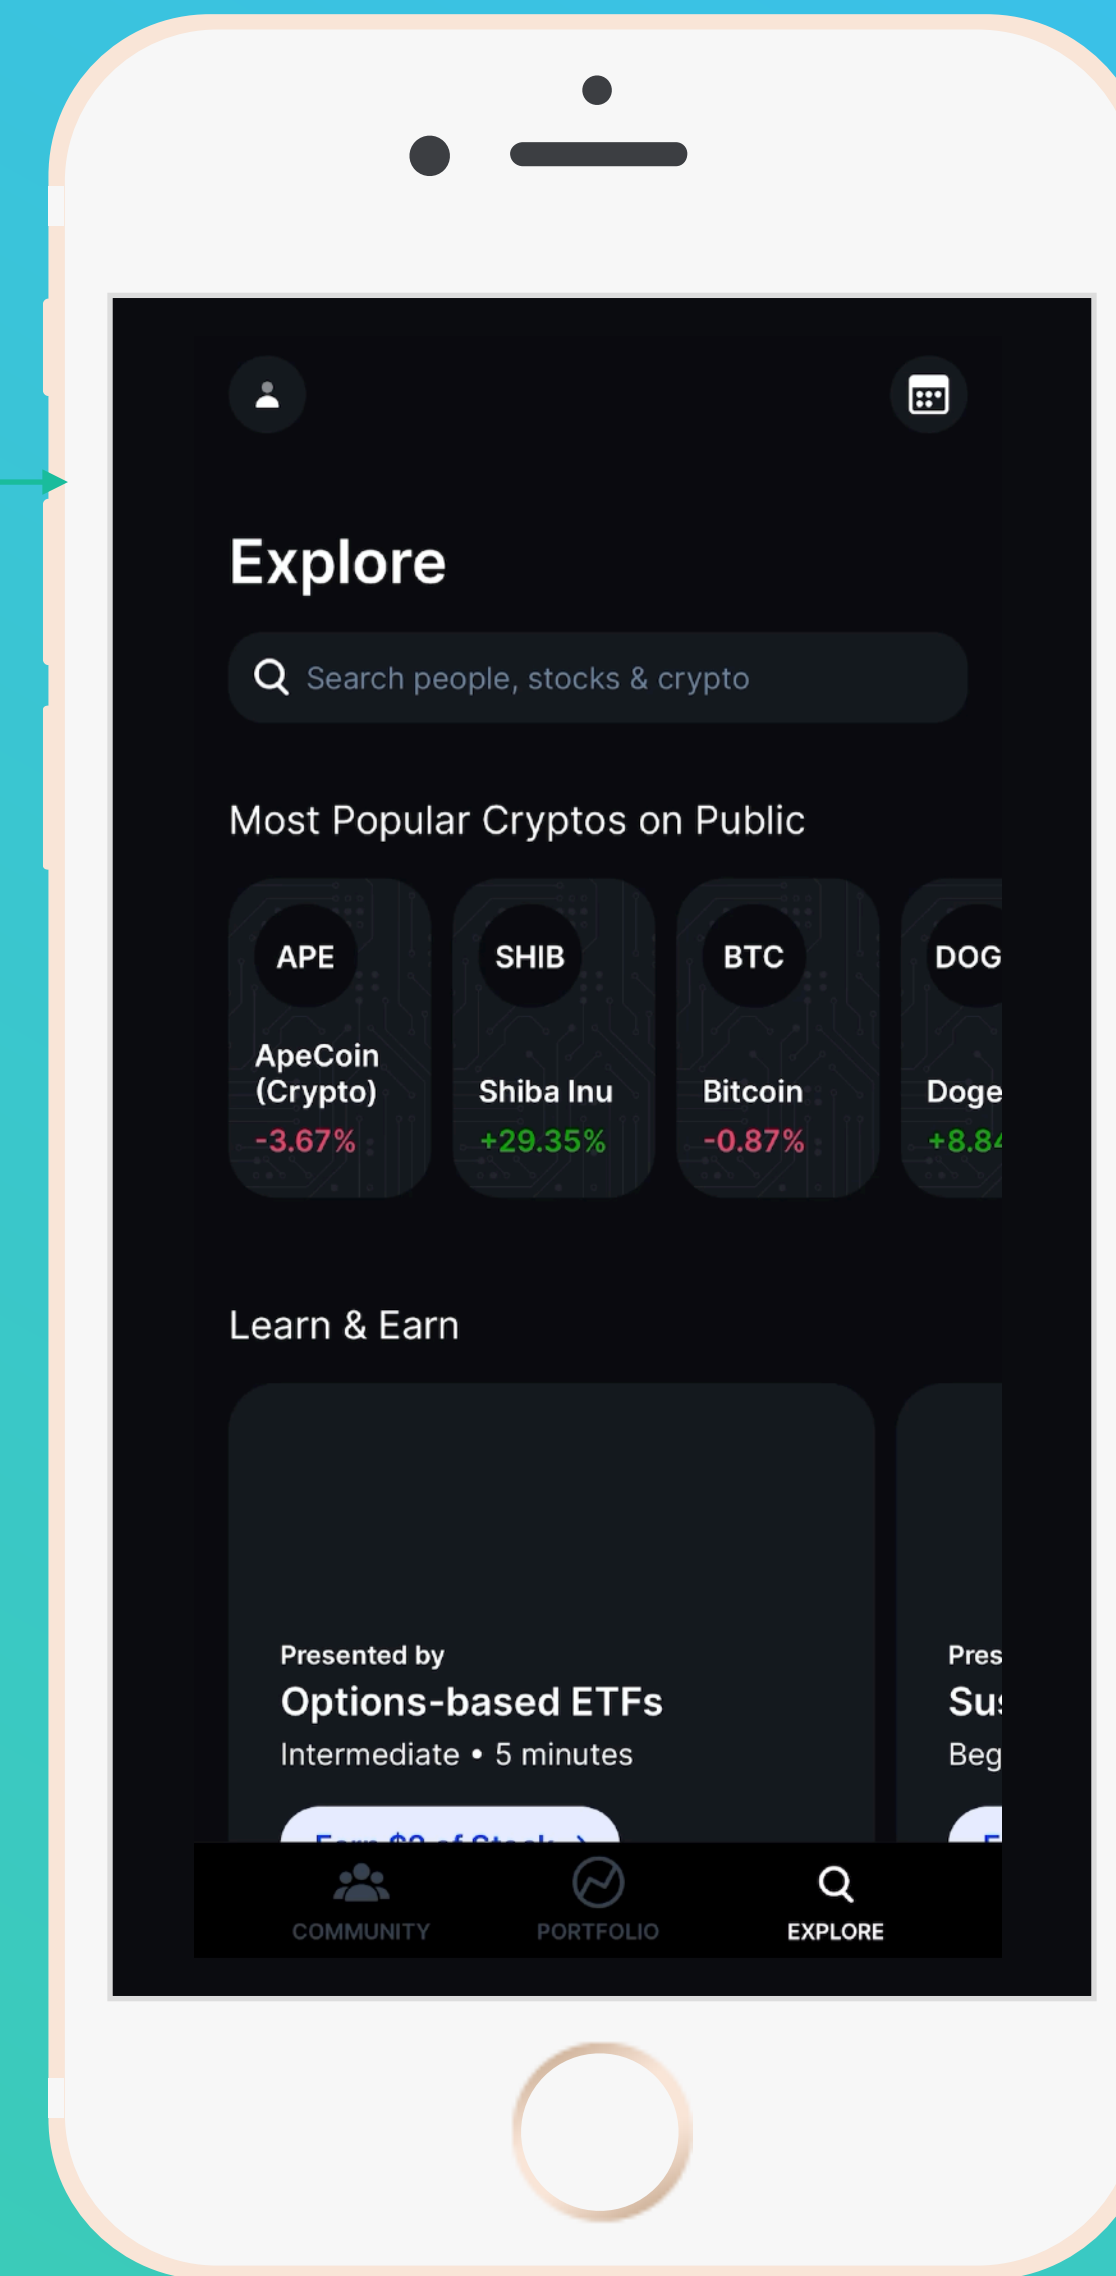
Explore

Search people, stocks & crypto

Most Popular Cryptos on Public

APE
ApeCoin (Crypto)
-3.67%

SHIB
Shiba Inu
+29.35%

BTC
Bitcoin
-0.87%

DOG
Doge
+8.8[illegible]

Learn & Earn

Presented by
Options-based ETFs
Intermediate • 5 minutes

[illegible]

Pres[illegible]
Su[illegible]
Beg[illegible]

COMMUNITY
PORTFOLIO
EXPLORE